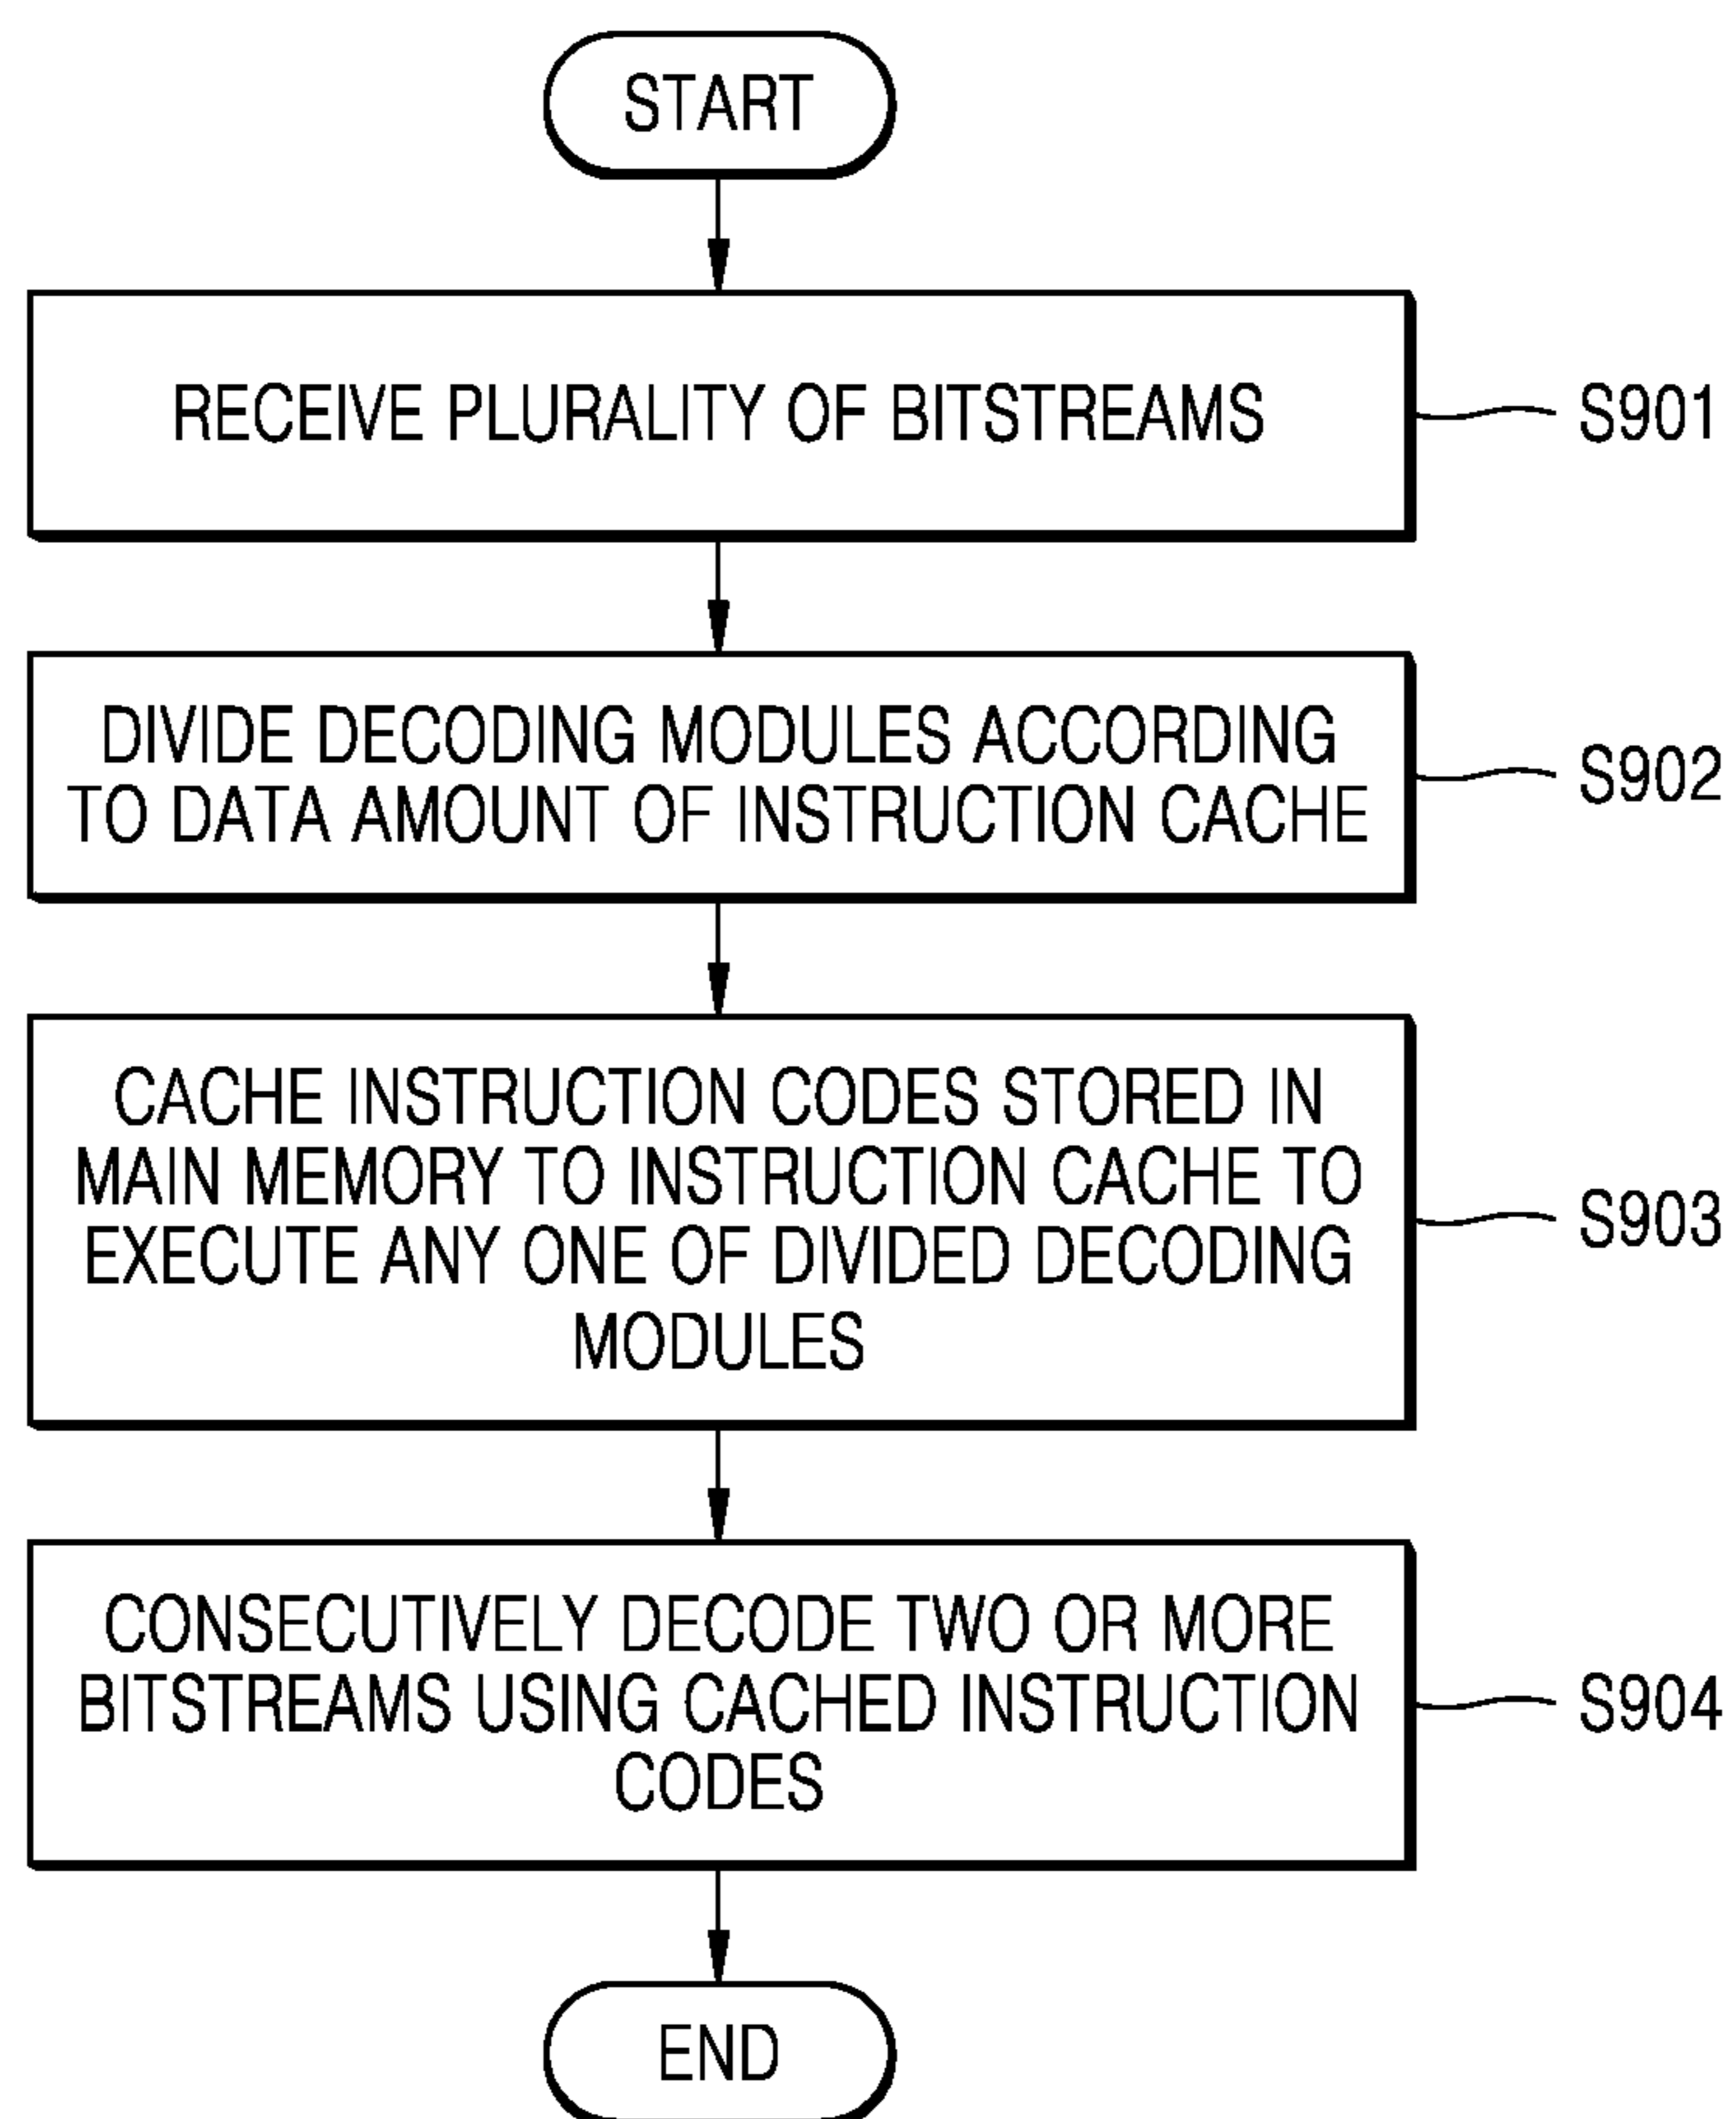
START

RECEIVE PLURALITY OF BITSTREAMS

S901

DIVIDE DECODING MODULES ACCORDING TO DATA AMOUNT OF INSTRUCTION CACHE

S902

CACHE INSTRUCTION CODES STORED IN MAIN MEMORY TO INSTRUCTION CACHE TO EXECUTE ANY ONE OF DIVIDED DECODING MODULES

S903

CONSECUTIVELY DECODE TWO OR MORE BITSTREAMS USING CACHED INSTRUCTION CODES

S904

END